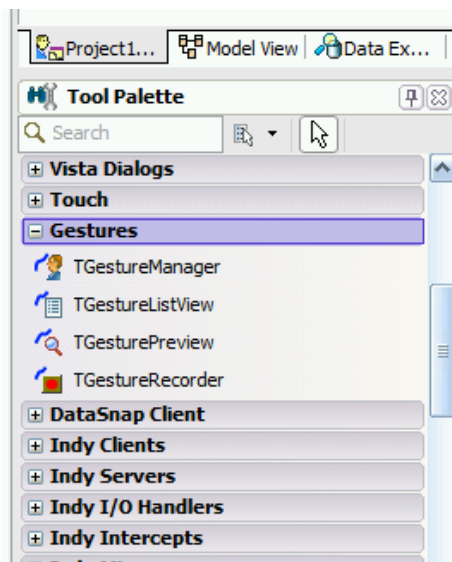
Project1... | Model View | Data Ex...

Tool Palette

Search

⊞ Vista Dialogs
⊞ Touch
⊟ Gestures
TGestureManager
TGestureListView
TGesturePreview
TGestureRecorder
⊞ DataSnap Client
⊞ Indy Clients
⊞ Indy Servers
⊞ Indy I/O Handlers
⊞ Indy Intercepts